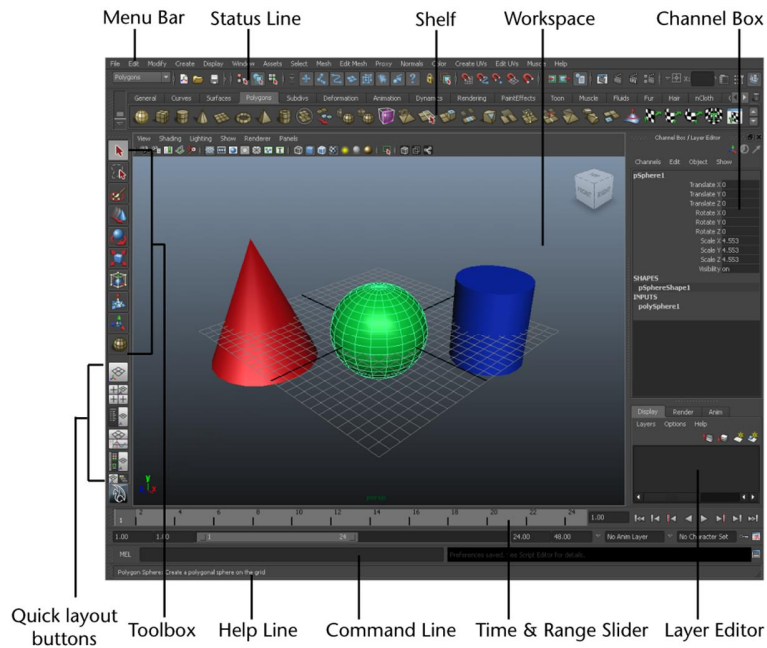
Menu Bar
Status Line
Shelf
Workspace
Channel Box

File Edit Modify Create Display Window Assets Select Mesh Edit Mesh Proxy Normals Color Create UVs Edit UVs Muscle Help

Polygons

General Curves Surfaces Polygons Subdivs Deformation Animation Dynamics Rendering PaintEffects Toon Muscle Fluids Fur Hair nCloth

View Shading Lighting Show Renderer Panels

Channel Box / Layer Editor

Channels Edit Object Show

pSphere1

| | |
|---|---|
| Translate X | 0 |
| Translate Y | 0 |
| Translate Z | 0 |
| Rotate X | 0 |
| Rotate Y | 0 |
| Rotate Z | 0 |
| Scale X | 4.553 |
| Scale Y | 4.553 |
| Scale Z | 4.553 |
| Visibility | on |

SHAPES
pSphereShape1
INPUTS
polySphere1

Display Render Anim
Layers Options Help

2 4 6 8 10 12 14 16 18 20 22 24
1.00
1.00 1.00 1 24 24.00 48.00 No Anim Layer No Character Set

MEL
Preferences saved. See Script Editor for details.

Polygon Sphere: Create a polygonal sphere on the grid

Quick layout buttons
Toolbox
Help Line
Command Line
Time & Range Slider
Layer Editor